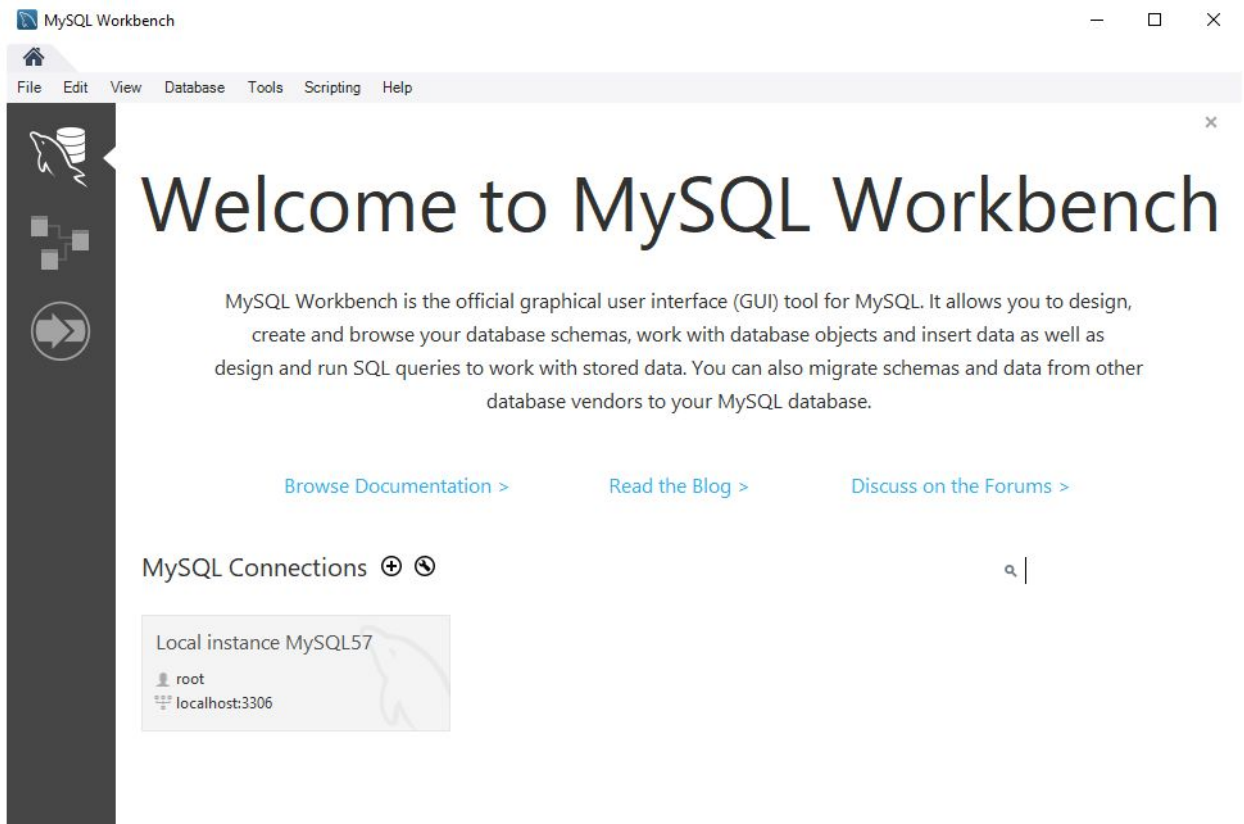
MySQL Workbench

File Edit View Database Tools Scripting Help

Welcome to MySQL Workbench

MySQL Workbench is the official graphical user interface (GUI) tool for MySQL. It allows you to design, create and browse your database schemas, work with database objects and insert data as well as design and run SQL queries to work with stored data. You can also migrate schemas and data from other database vendors to your MySQL database.

Browse Documentation > Read the Blog > Discuss on the Forums >

MySQL Connections

Local instance MySQL57
root
localhost:3306